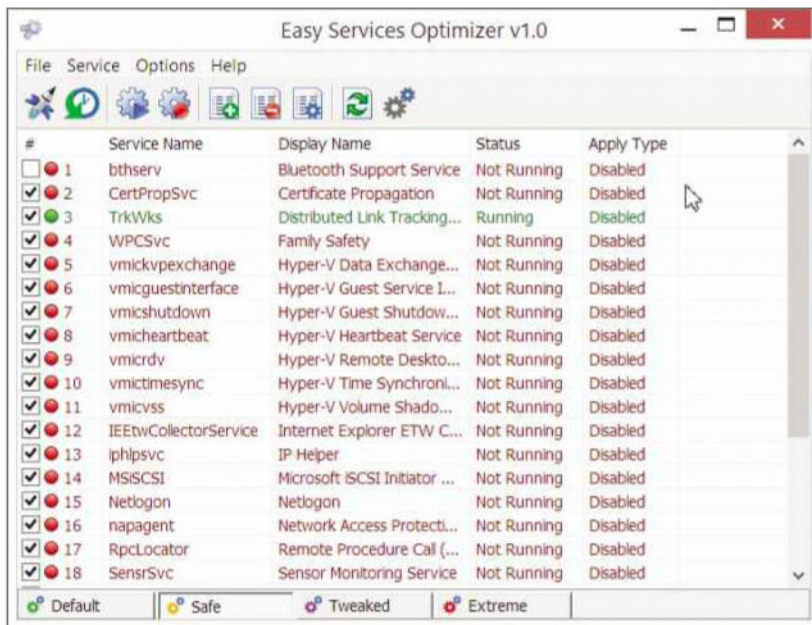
Easy Services Optimizer v1.0

File Service Options Help

| # | Service Name | Display Name | Status | Apply Type |
|---|---|---|---|---|
| 1 | bthserv | Bluetooth Support Service | Not Running | Disabled |
| 2 | CertPropSvc | Certificate Propagation | Not Running | Disabled |
| 3 | TrkWks | Distributed Link Tracking... | Running | Disabled |
| 4 | WPCSvc | Family Safety | Not Running | Disabled |
| 5 | vmickvpexchange | Hyper-V Data Exchange... | Not Running | Disabled |
| 6 | vmicguestinterface | Hyper-V Guest Service I... | Not Running | Disabled |
| 7 | vmicshutdown | Hyper-V Guest Shutdow... | Not Running | Disabled |
| 8 | vmicheartbeat | Hyper-V Heartbeat Service | Not Running | Disabled |
| 9 | vmicrdv | Hyper-V Remote Deskto... | Not Running | Disabled |
| 10 | vmictimesync | Hyper-V Time Synchroni... | Not Running | Disabled |
| 11 | vmicvss | Hyper-V Volume Shado... | Not Running | Disabled |
| 12 | IEEtwCollectorService | Internet Explorer ETW C... | Not Running | Disabled |
| 13 | iphlpsvc | IP Helper | Not Running | Disabled |
| 14 | MSiSCSI | Microsoft iSCSI Initiator ... | Not Running | Disabled |
| 15 | Netlogon | Netlogon | Not Running | Disabled |
| 16 | napagent | Network Access Protecti... | Not Running | Disabled |
| 17 | RpcLocator | Remote Procedure Call (... | Not Running | Disabled |
| 18 | SensrSvc | Sensor Monitoring Service | Not Running | Disabled |

Default | Safe | Tweaked | Extreme